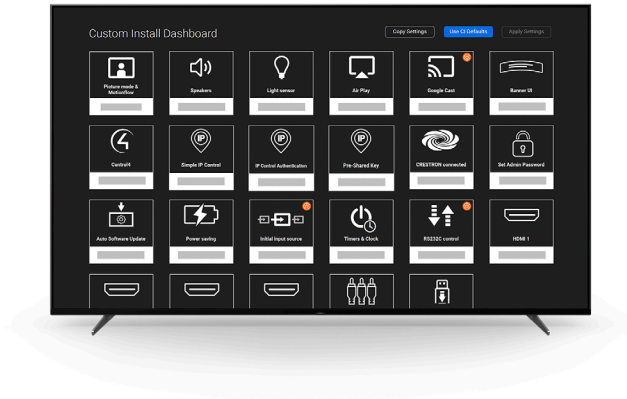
Custom Install Dashboard

Copy Settings
Use CI Defaults
Apply Settings

Picture mode & Motionflow
Speakers
Light sensor
Air Play
Google Cast
Banner UI

Control4
Simple IP Control
IP Control Authentication
Pre-Shared Key
CRESTRON connected
Set Admin Password

Auto Software Update
Power saving
Initial input source
Timers & Clock
RS232C control
HDMI 1